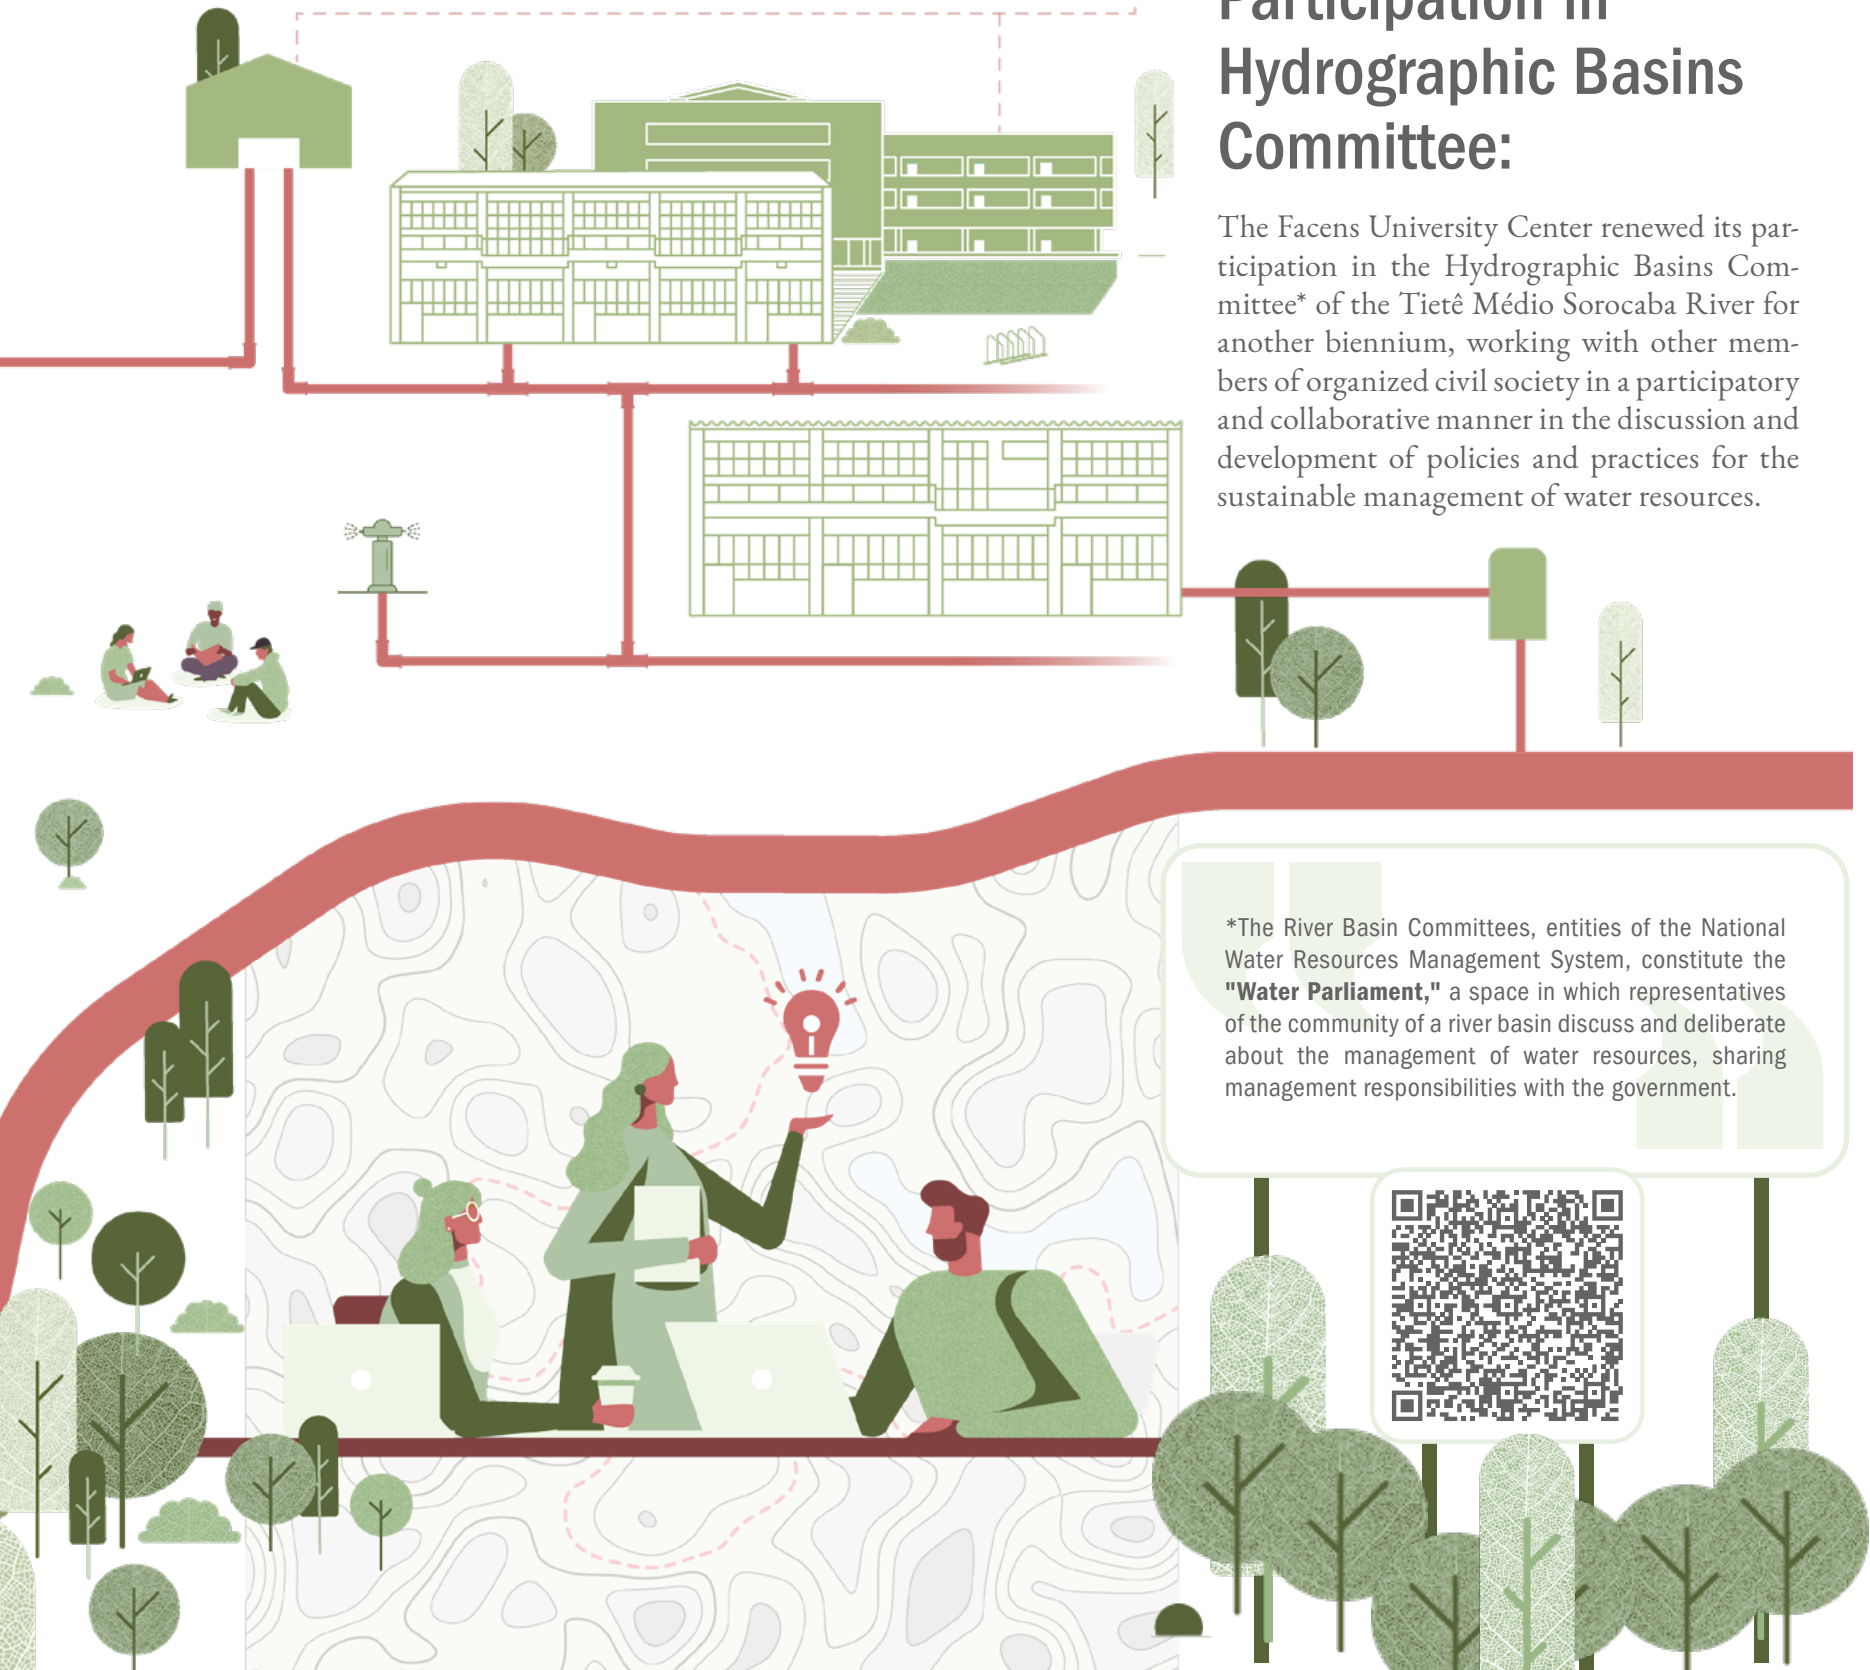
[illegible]
Hydrographic Basins Committee:

The Facens University Center renewed its participation in the Hydrographic Basins Committee* of the Tietê Médio Sorocaba River for another biennium, working with other members of organized civil society in a participatory and collaborative manner in the discussion and development of policies and practices for the sustainable management of water resources.

*The River Basin Committees, entities of the National Water Resources Management System, constitute the **"Water Parliament,"** a space in which representatives of the community of a river basin discuss and deliberate about the management of water resources, sharing management responsibilities with the government.